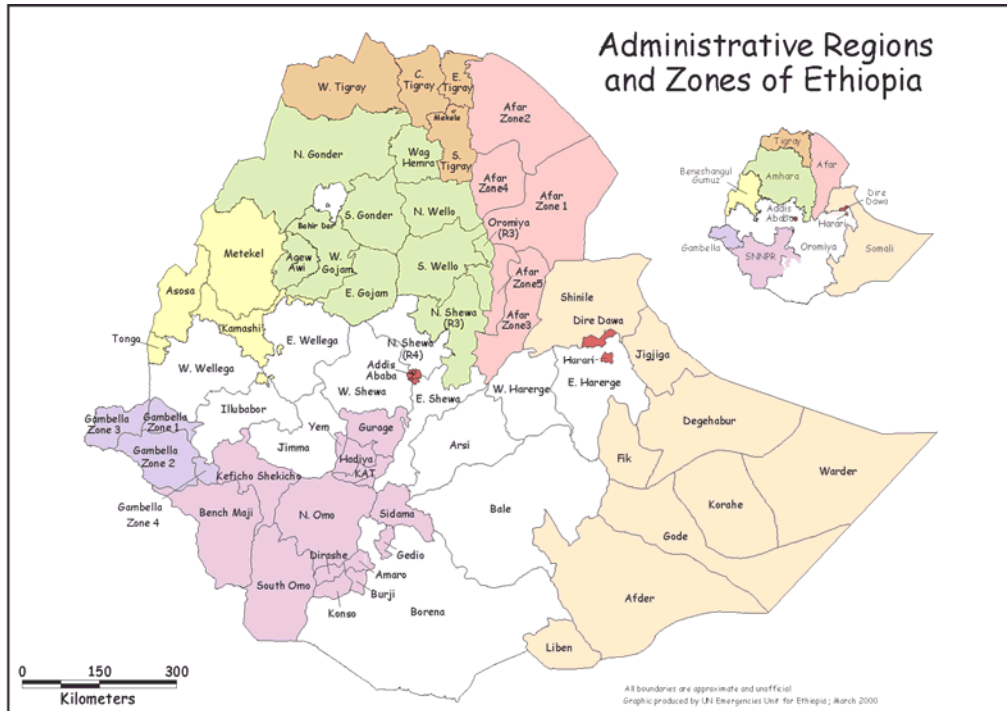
Administrative Regions and Zones of Ethiopia

W. Tigray
C. Tigray
E. Tigray
Mekele
S. Tigray
Afar Zone2
N. Gonder
Wag Hemra
Afar Zone4
Afar Zone 1
Bahir Dar
S. Gonder
N. Wello
Oromiya (R3)
Metekel
Agew Awi
W. Gojam
S. Wello
Afar Zone5
E. Gojam
Asosa
N. Shewa (R3)
Afar Zone3
Shinile
Kamashi
Tonga
E. Wellega
N. Shewa (R4)
Dire Dawa
Addis Ababa
Harari
Jigjiga
W. Wellega
W. Shewa
E. Shewa
W. Harerge
E. Harerge
Gambella Zone 3
Gambella Zone 1
Illubabor
Yem
Gurage
Arsi
Degehabur
Jimma
Gambella Zone 2
Hadiya
KAT
Kefiche Shekicho
Fik
Warder
Gambella Zone 4
Bench Maji
N. Omo
Sidama
Bale
Korahe
Gode
Dirashe
Gedio
Amaro
South Omo
Burji
Konso
Borena
Afder
Liben

Tigray
Afar
Beneshangul Gumuz
Amhara
Dire Dawa
Addis Ababa
Harari
Gambella
SNNPR
Oromiya
Somali

0 150 300
Kilometers

All boundaries are approximate and unofficial
Graphic produced by UN Emergencies Unit for Ethiopia; March 2000